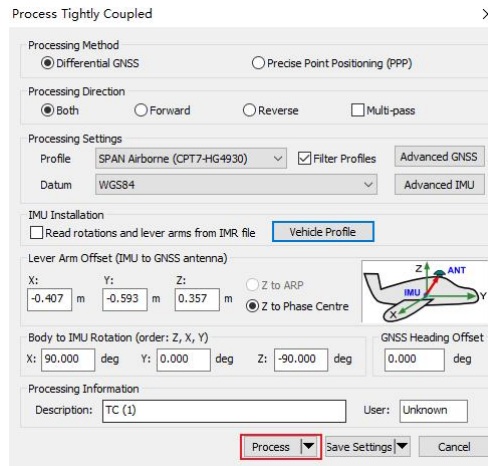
Process Tightly Coupled

Processing Method
Differential GNSS
Precise Point Positioning (PPP)

Processing Direction
Both
Forward
Reverse
Multi-pass

Processing Settings
Profile SPAN Airborne (CPT7-HG4930)
Filter Profiles
Advanced GNSS
Datum WGS84
Advanced IMU

IMU Installation
Read rotations and lever arms from IMR file
Vehicle Profile

Lever Arm Offset (IMU to GNSS antenna)
X: -0.407 m
Y: -0.593 m
Z: 0.357 m
Z to ARP
Z to Phase Centre

Z ANT
IMU
Y
X

Body to IMU Rotation (order: Z, X, Y)
X: 90.000 deg
Y: 0.000 deg
Z: -90.000 deg

GNSS Heading Offset
0.000 deg

Processing Information
Description: TC (1)
User: Unknown

Process
Save Settings
Cancel